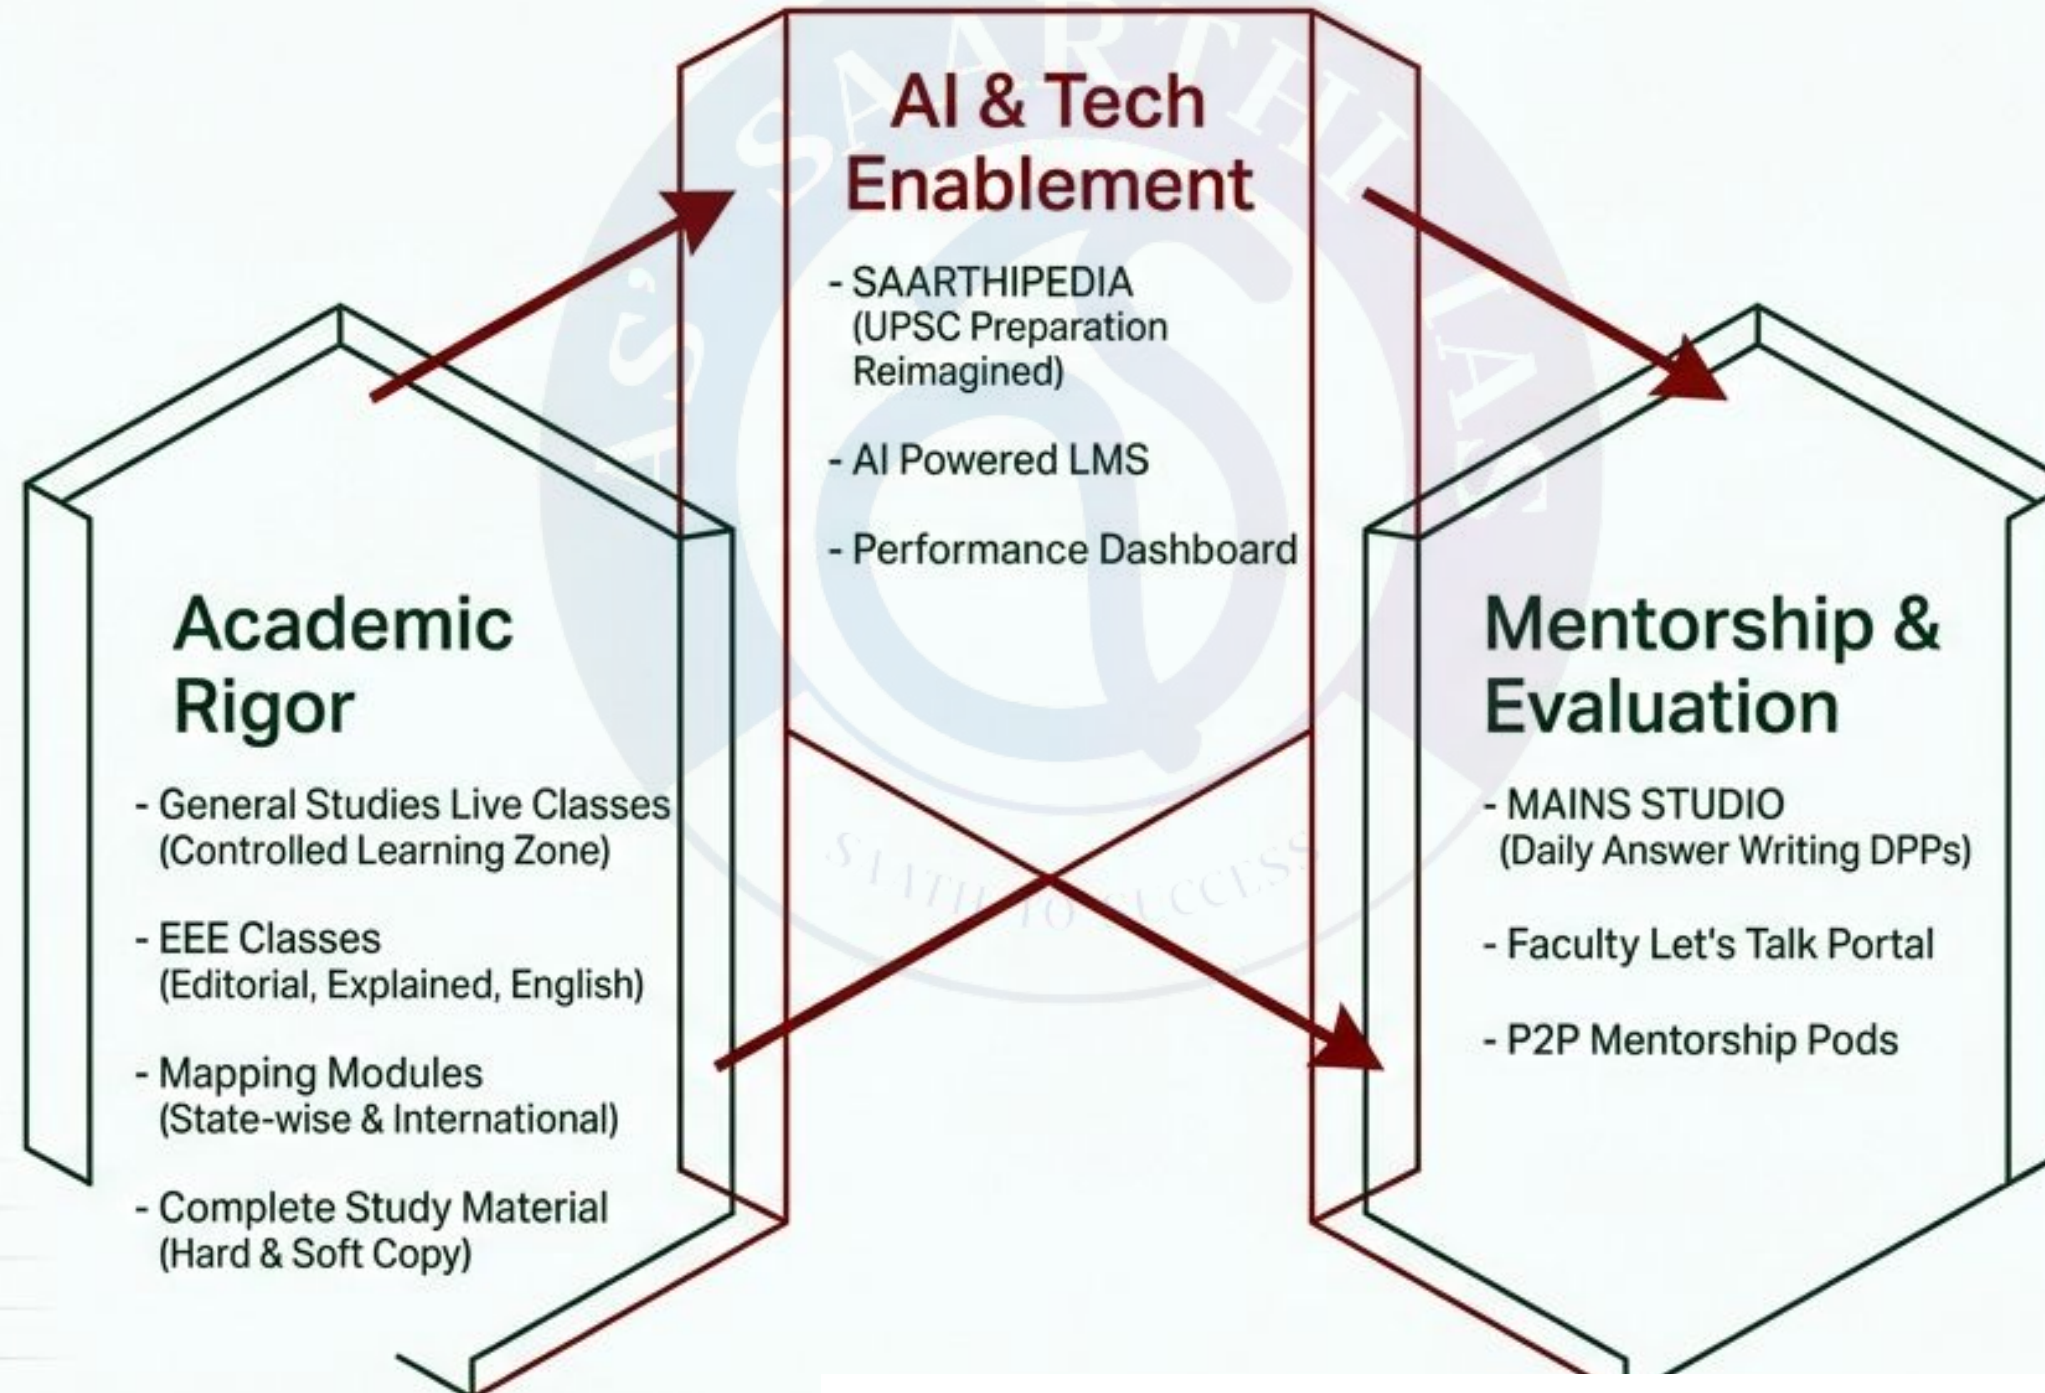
AI & Tech Enablement

- SAARTHIPEDIA (UPSC Preparation Reimagined)

- AI Powered LMS

- Performance Dashboard

Academic Rigor

- General Studies Live Classes (Controlled Learning Zone)

- EEE Classes (Editorial, Explained, English)

- Mapping Modules (State-wise & International)

- Complete Study Material (Hard & Soft Copy)

Mentorship & Evaluation

- MAINS STUDIO (Daily Answer Writing DPPs)

- Faculty Let's Talk Portal

- P2P Mentorship Pods

SAARTHI IAS

STATH TO SUCCESS